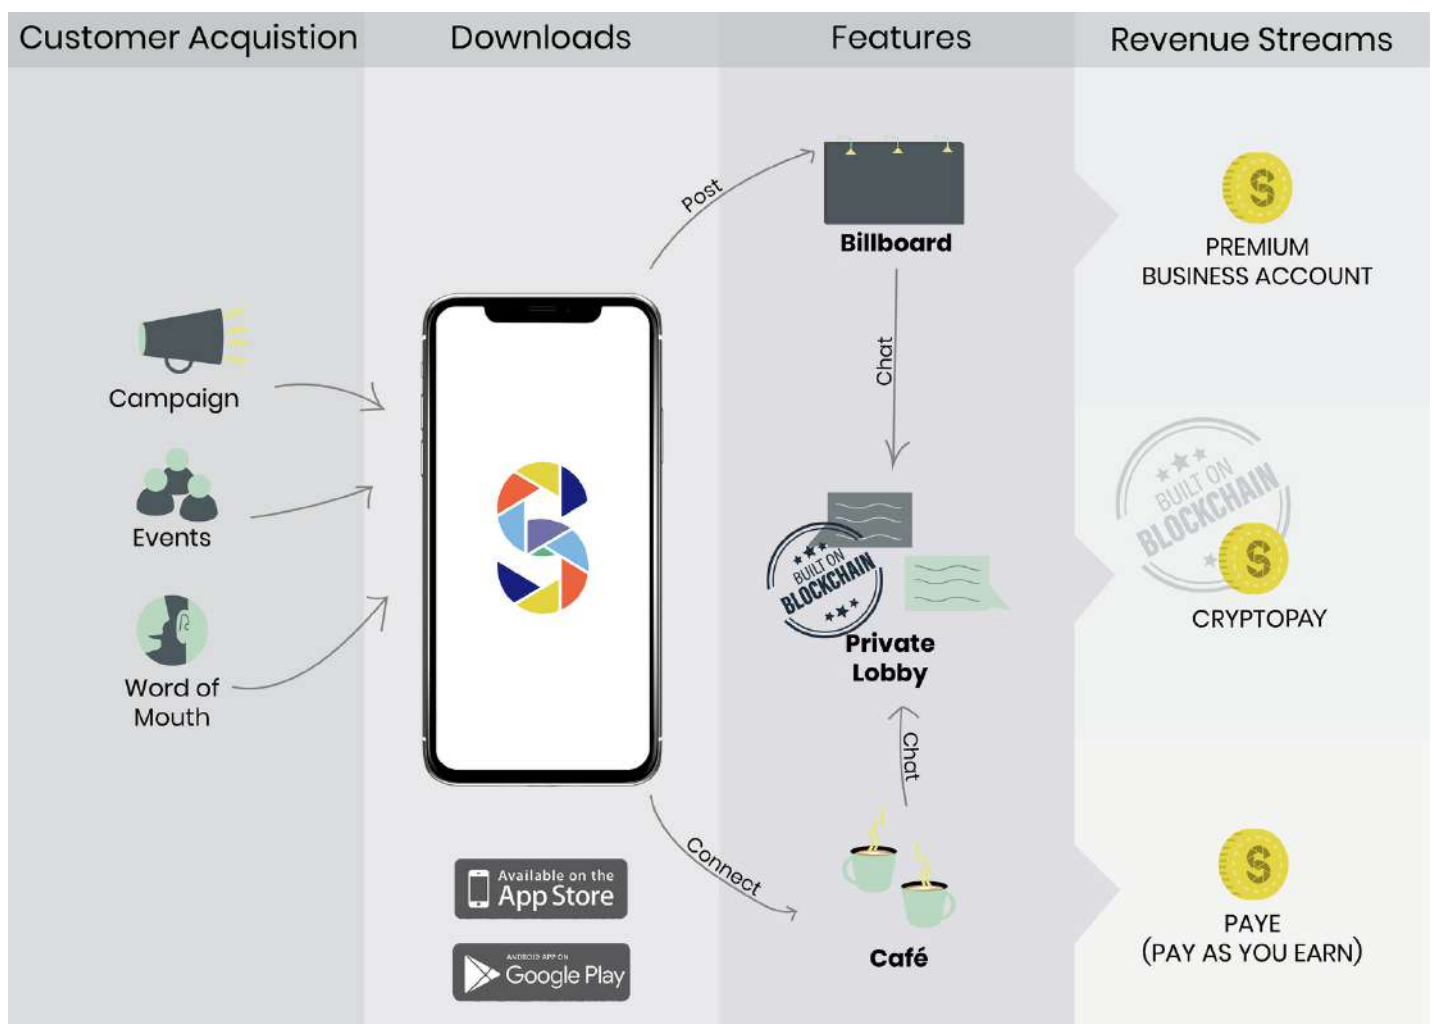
Customer Acquistion

Downloads

Features

Revenue Streams

Campaign

Events

Word of Mouth

Post

Billboard

Chat

★★★ BUILT ON BLOCKCHAIN ★★★

Private Lobby

Chat

Connect

Café

Available on the App Store

ANDROID APP ON Google Play

$

PREMIUM BUSINESS ACCOUNT

★★★ BUILT ON BLOCKCHAIN

$

CRYPTOPAY

$

PAYE (PAY AS YOU EARN)